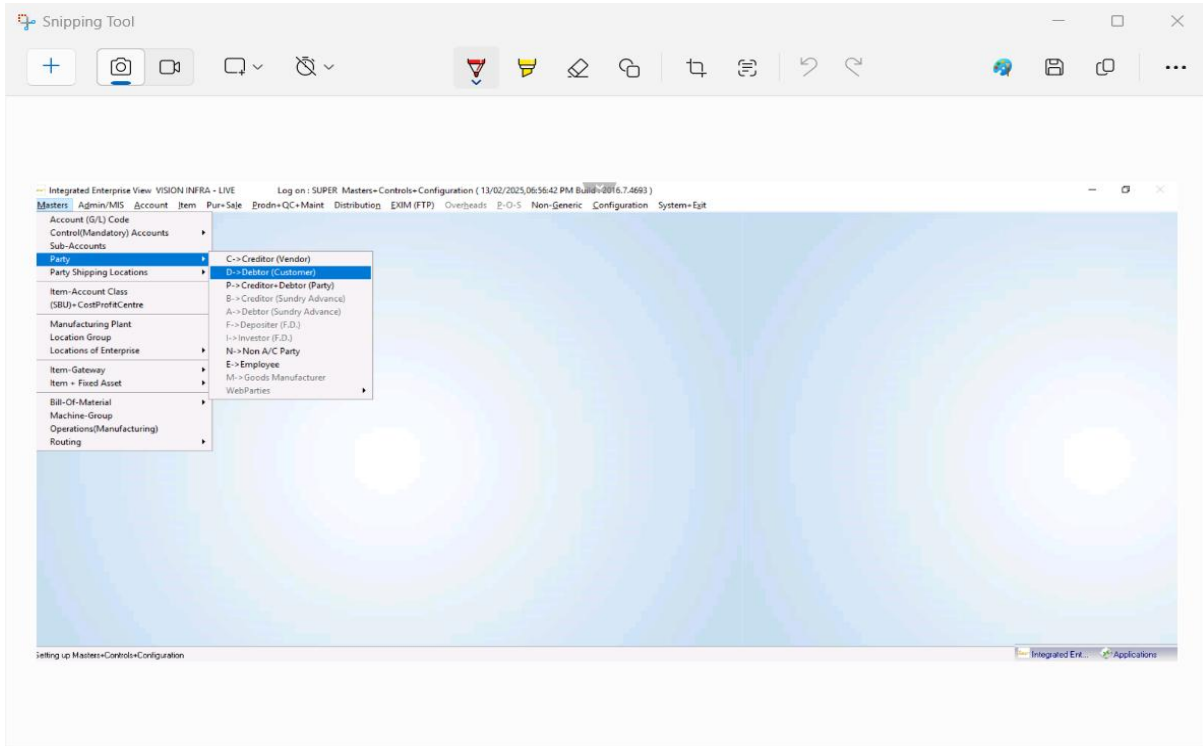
Snipping Tool

Integrated Enterprise View VISION INFRA - LIVE Log on : SUPER Masters+Controls+Configuration ( 13/02/2025,06:56:42 PM Build-2016.7.4693 )

Masters Admin/MIS Account Item Pur+Sale Prodn+QC+Maint Distribution EXIM (FTP) Overheads P-O-S Non-Generic Configuration System+Exit

Account (G/L) Code
Control(Mandatory) Accounts
Sub-Accounts
Party
Party Shipping Locations
Item-Account Class
(SBU)+CostProfitCentre
Manufacturing Plant
Location Group
Locations of Enterprise
Item-Gateway
Item + Fixed Asset
Bill-Of-Material
Machine-Group
Operations(Manufacturing)
Routing

C->Creditor (Vendor)
D->Debtor (Customer)
P->Creditor+Debtor (Party)
B->Creditor (Sundry Advance)
A->Debtor (Sundry Advance)
F->Depositer (F.D.)
I->Investor (F.D.)
N->Non A/C Party
E->Employee
M->Goods Manufacturer
WebParties

Setting up Masters+Controls+Configuration

Integrated Ent... Applications